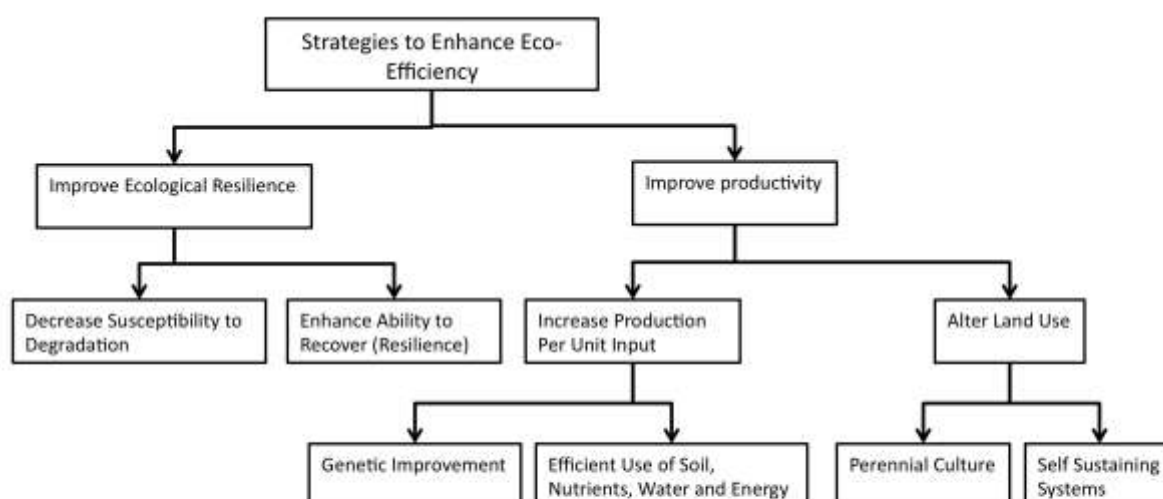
Strategies to Enhance Eco-Efficiency

Improve Ecological Resilience

Improve productivity

Decrease Susceptibility to Degradation

Enhance Ability to Recover (Resilience)

Increase Production Per Unit Input

Alter Land Use

Genetic Improvement

Efficient Use of Soil, Nutrients, Water and Energy

Perennial Culture

Self Sustaining Systems